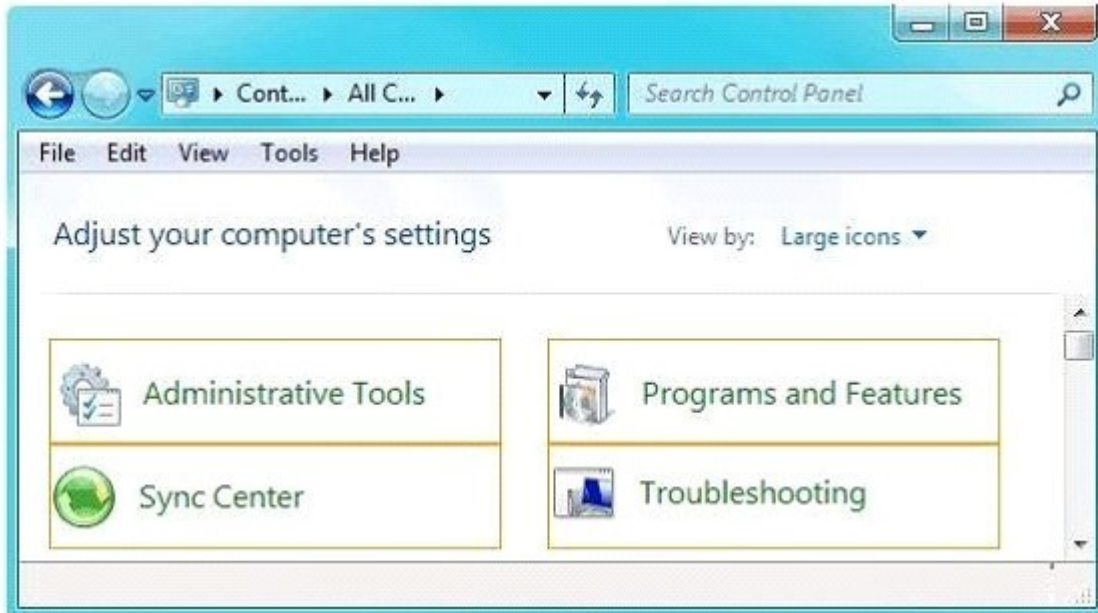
▸ Cont... ▸ All C... ▸

Search Control Panel

File Edit View Tools Help

Adjust your computer's settings

View by: Large icons ▾

Administrative Tools

Programs and Features

Sync Center

Troubleshooting